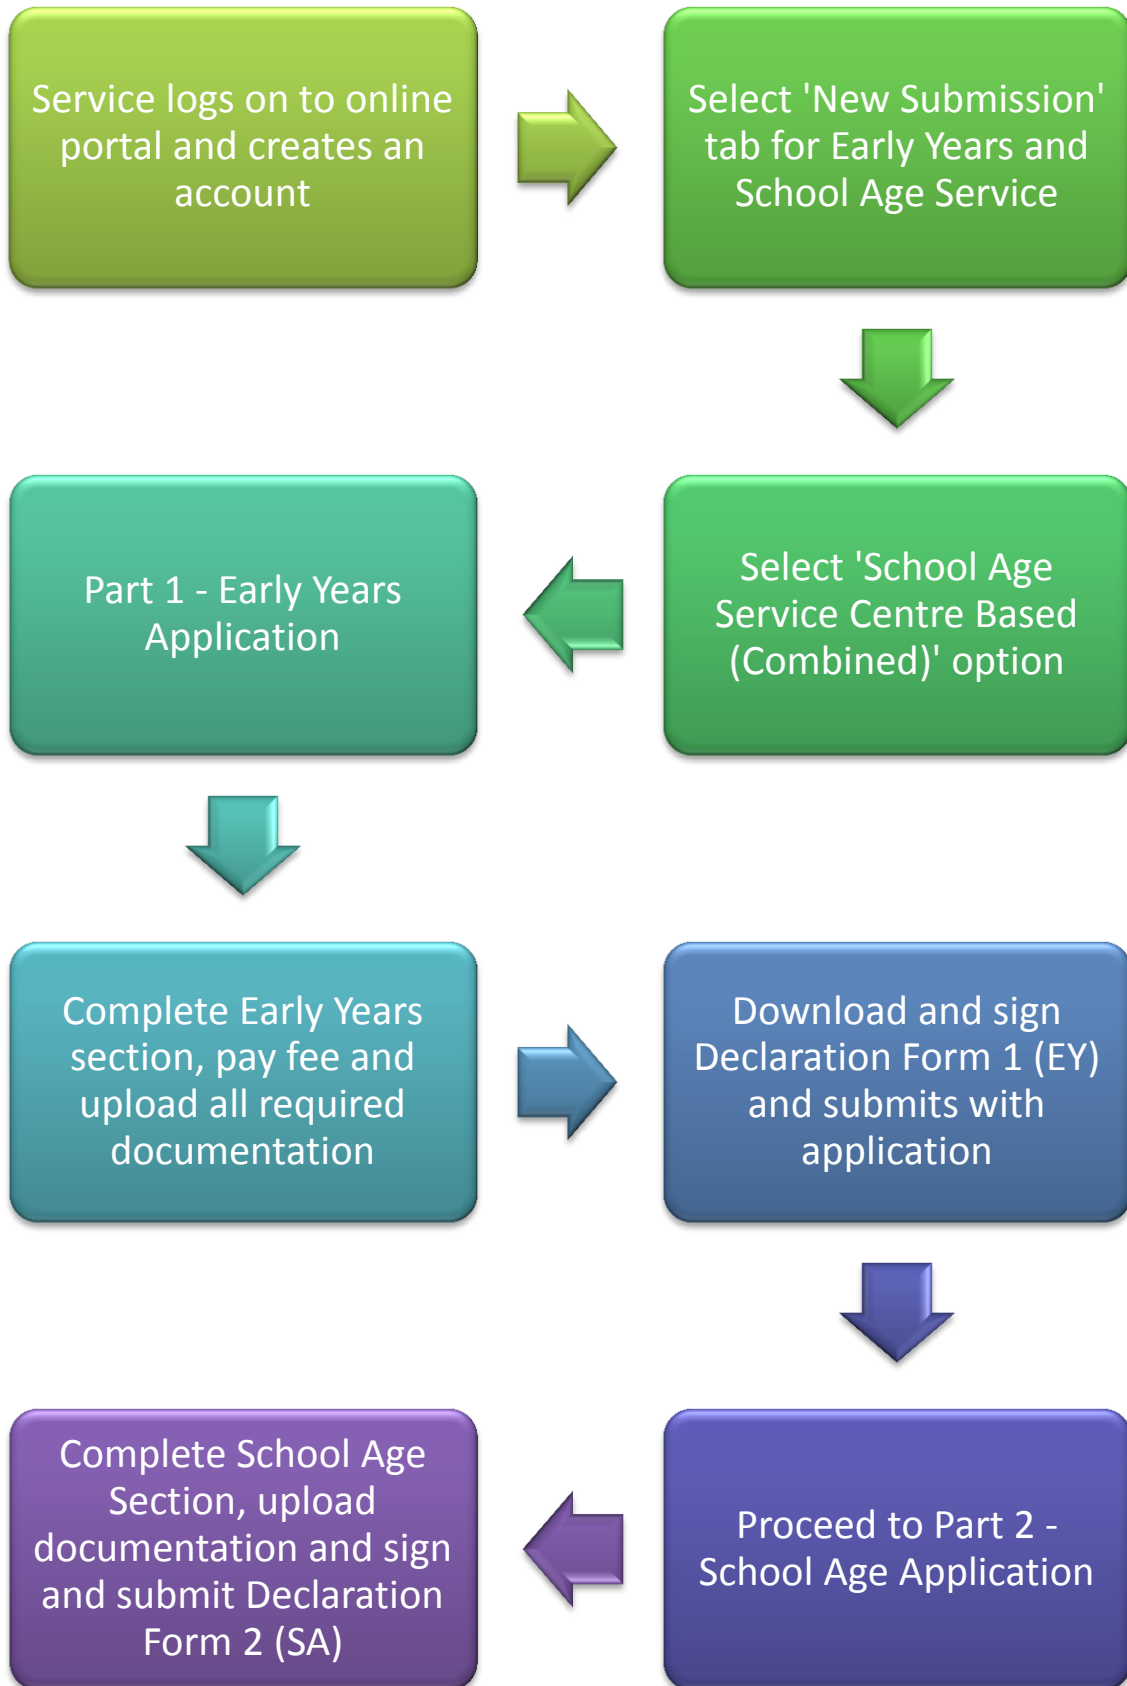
Service logs on to online portal and creates an account

Select 'New Submission' tab for Early Years and School Age Service

Select 'School Age Service Centre Based (Combined)' option

Part 1 - Early Years Application

Complete Early Years section, pay fee and upload all required documentation

Download and sign Declaration Form 1 (EY) and submits with application

Proceed to Part 2 - School Age Application

Complete School Age Section, upload documentation and sign and submit Declaration Form 2 (SA)